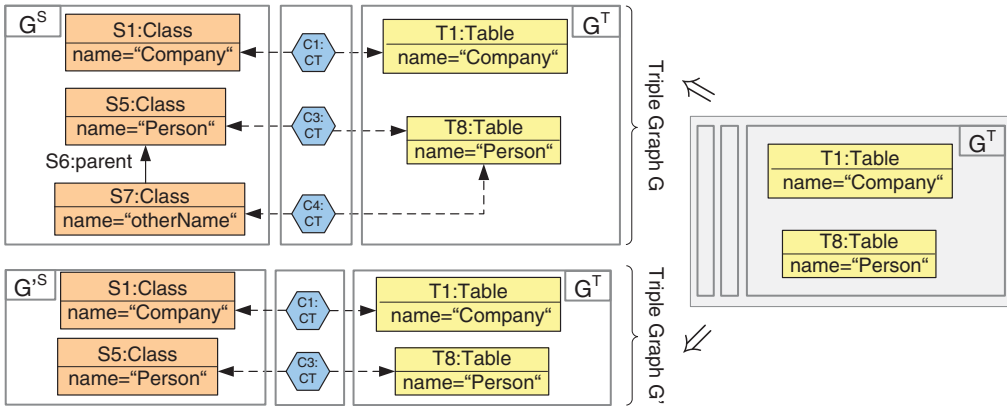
$G^S$

S1:Class
name=“Company“

C1: CT

T1:Table
name=“Company“

$G^T$

S5:Class
name=“Person“

C3: CT

T8:Table
name=“Person“

S6:parent

S7:Class
name=“otherName“

C4: CT

Triple Graph G

$G^T$

T1:Table
name=“Company“

T8:Table
name=“Person“

$G'^S$

S1:Class
name=“Company“

C1: CT

T1:Table
name=“Company“

$G^T$

S5:Class
name=“Person“

C3: CT

T8:Table
name=“Person“

Triple Graph G'